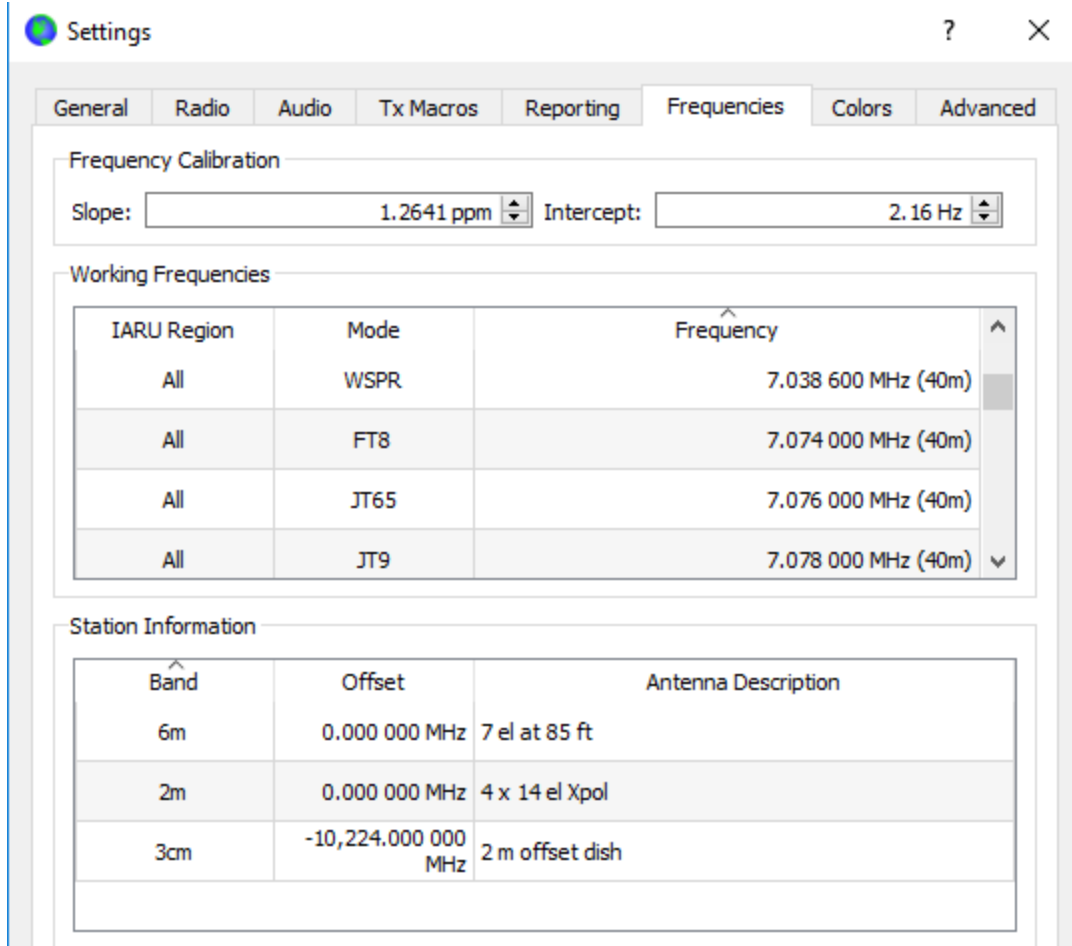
Settings ? ×

General | Radio | Audio | Tx Macros | Reporting | Frequencies | Colors | Advanced

Frequency Calibration
Slope: 1.2641 ppm Intercept: 2.16 Hz

Working Frequencies

| IARU Region | Mode | Frequency |
|---|---|---|
| All | WSPR | 7.038 600 MHz (40m) |
| All | FT8 | 7.074 000 MHz (40m) |
| All | JT65 | 7.076 000 MHz (40m) |
| All | JT9 | 7.078 000 MHz (40m) |

Station Information

| Band | Offset | Antenna Description |
|---|---|---|
| 6m | 0.000 000 MHz | 7 el at 85 ft |
| 2m | 0.000 000 MHz | 4 x 14 el Xpol |
| 3cm | -10,224.000 000 MHz | 2 m offset dish |